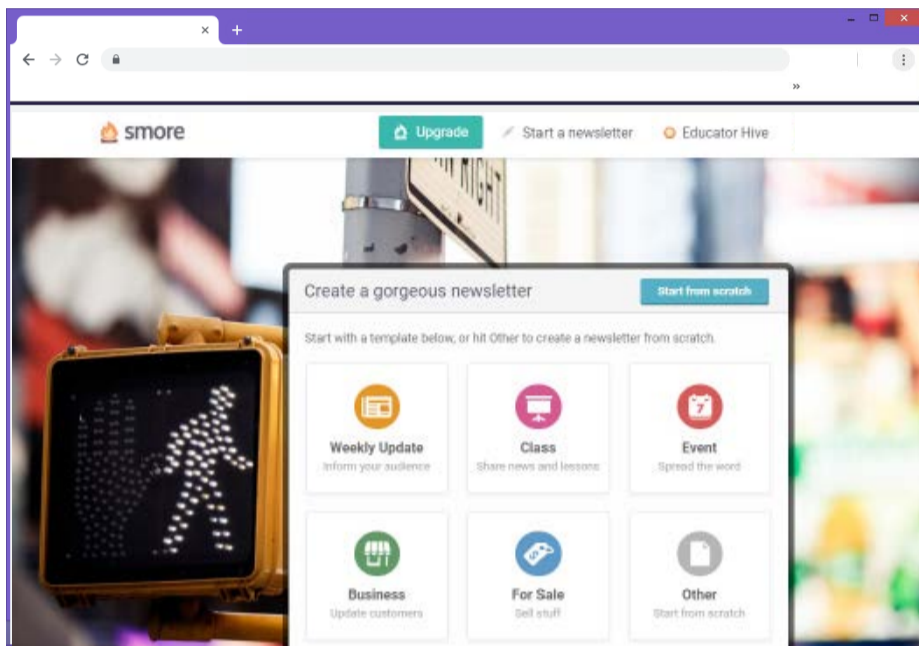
smore

Upgrade

Start a newsletter

Educator Hive

Create a gorgeous newsletter

Start from scratch

Start with a template below, or hit Other to create a newsletter from scratch.

Weekly Update
Inform your audience

Class
Share news and lessons

Event
Spread the word

Business
Update customers

For Sale
Sell stuff

Other
Start from scratch